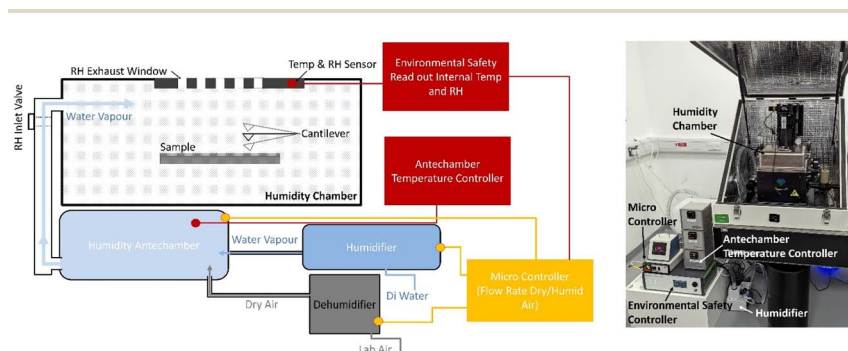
RH Exhaust Window
Temp & RH Sensor
Environmental Safety Read out Internal Temp and RH
RH Inlet Valve
Water Vapour
Cantilever
Sample
Humidity Chamber
Antechamber Temperature Controller
Humidity Antechamber
Water Vapour
Humidifier
Dry Air
Dehumidifier
Di Water
Micro Controller (Flow Rate Dry/Humid Air)
Lab Air

Humidity Chamber
Micro Controller
Antechamber Temperature Controller
Environmental Safety Controller
Humidifier